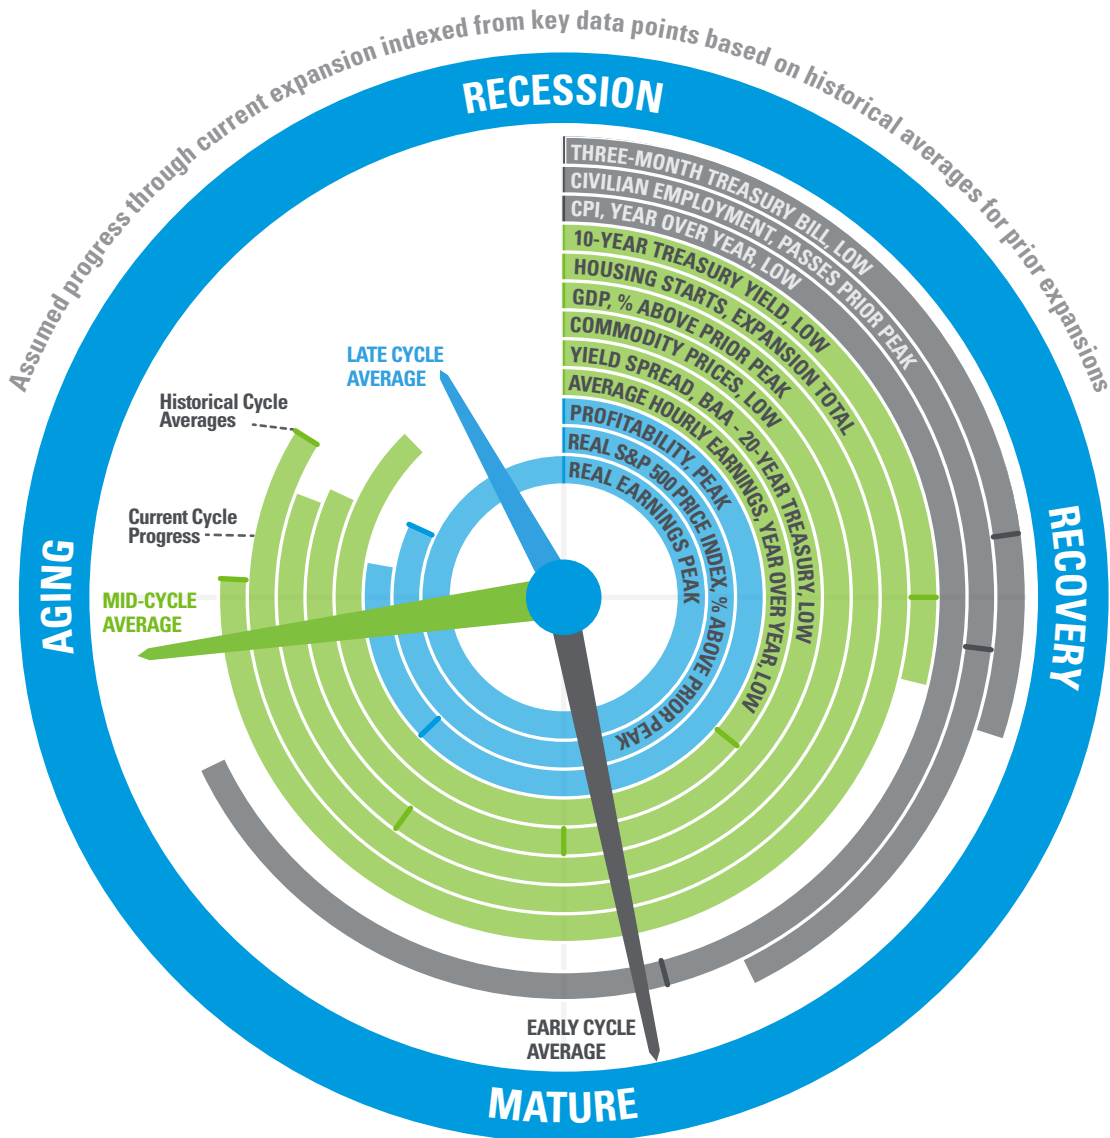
Assumed progress through current expansion indexed from key data points based on historical averages for prior expansions

RECESSION

RECOVERY

MATURE

AGING

THREE-MONTH TREASURY BILL, LOW
CIVILIAN EMPLOYMENT, PASSES PRIOR PEAK
CPI, YEAR OVER YEAR, LOW
10-YEAR TREASURY YIELD, LOW
HOUSING STARTS, EXPANSION TOTAL
GDP, % ABOVE PRIOR PEAK
COMMODITY PRICES, LOW
YIELD SPREAD, BAA - 20-YEAR TREASURY, LOW
AVERAGE HOURLY EARNINGS, YEAR OVER YEAR, LOW
PROFITABILITY, PEAK
REAL S&P 500 PRICE INDEX, % ABOVE PRIOR PEAK
REAL EARNINGS PEAK

LATE CYCLE AVERAGE

Historical Cycle Averages

Current Cycle Progress

MID-CYCLE AVERAGE

EARLY CYCLE AVERAGE